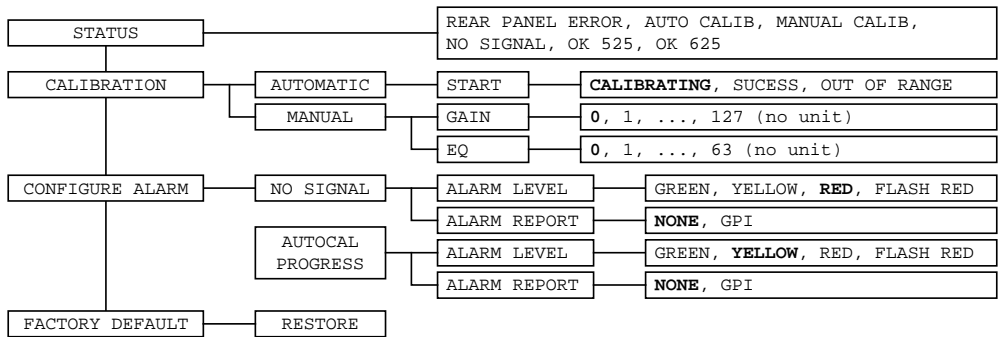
STATUS

REAR PANEL ERROR, AUTO CALIB, MANUAL CALIB, NO SIGNAL, OK 525, OK 625

CALIBRATION

AUTOMATIC

START

**CALIBRATING**, SUCESS, OUT OF RANGE

MANUAL

GAIN

**0**, 1, ..., 127 (no unit)

EQ

**0**, 1, ..., 63 (no unit)

CONFIGURE ALARM

NO SIGNAL

ALARM LEVEL

GREEN, YELLOW, **RED**, FLASH RED

ALARM REPORT

**NONE**, GPI

AUTOCAL PROGRESS

ALARM LEVEL

GREEN, **YELLOW**, RED, FLASH RED

ALARM REPORT

**NONE**, GPI

FACTORY DEFAULT

RESTORE